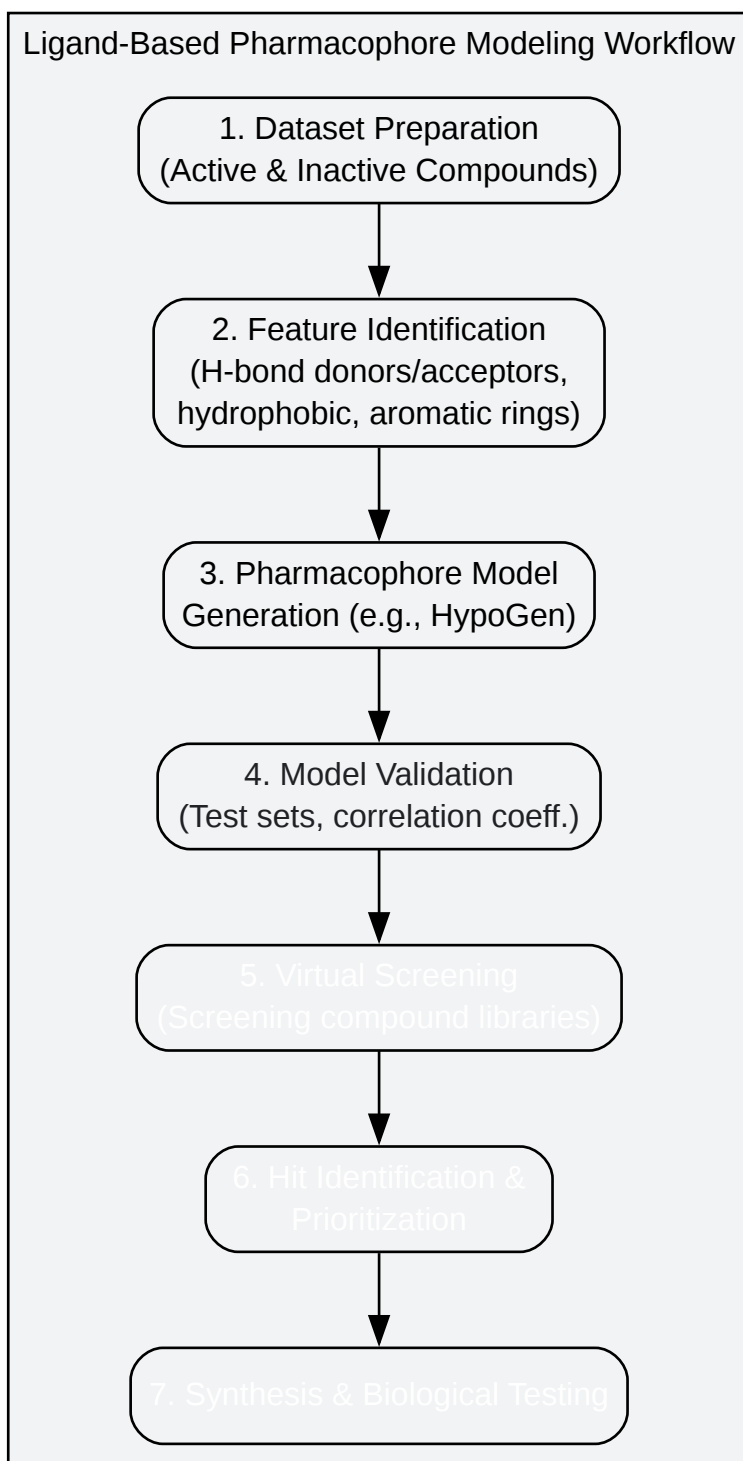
Ligand-Based Pharmacophore Modeling Workflow

1. Dataset Preparation (Active & Inactive Compounds)

2. Feature Identification (H-bond donors/acceptors, hydrophobic, aromatic rings)

3. Pharmacophore Model Generation (e.g., HypoGen)

4. Model Validation (Test sets, correlation coeff.)

5. Virtual Screening (Screening compound libraries)

6. Hit Identification & Prioritization

7. Synthesis & Biological Testing